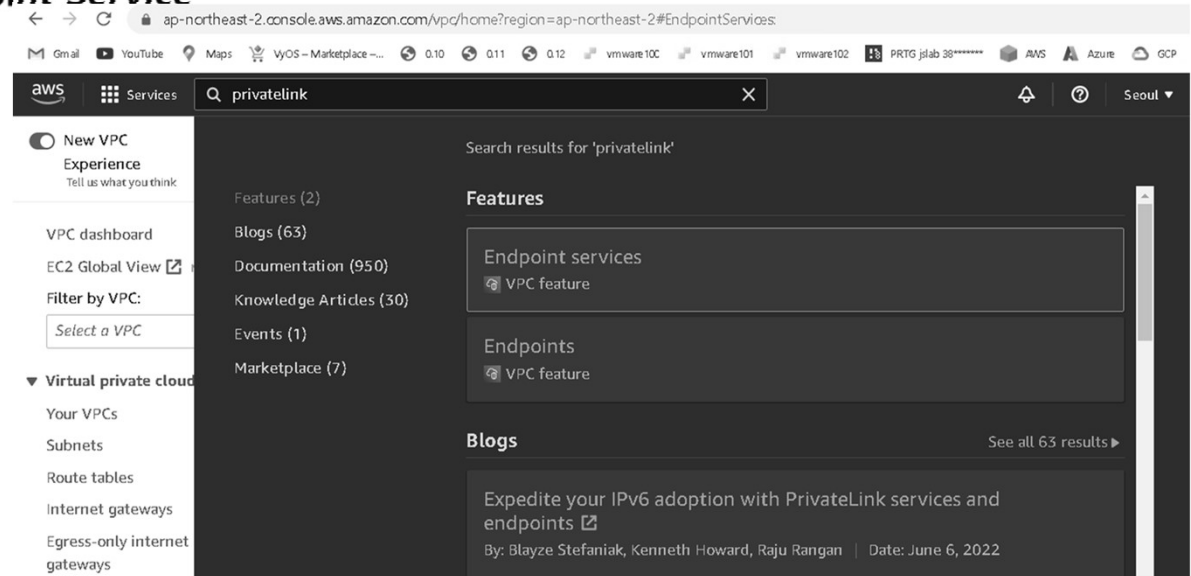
ap-northeast-2.console.aws.amazon.com/vpc/home?region=ap-northeast-2#EndpointServices:

Gmail YouTube Maps VyOS – Marketplace –... 0.10 0.11 0.12 vmware100 vmware101 vmware102 PRTG jslab 38******* AWS Azure GCP

aws Services privatelink Seoul

New VPC Experience
Tell us what you think

VPC dashboard
EC2 Global View
Filter by VPC:
Select a VPC

Virtual private cloud
Your VPCs
Subnets
Route tables
Internet gateways
Egress-only internet gateways

Search results for 'privatelink'

Features (2)
Blogs (63)
Documentation (950)
Knowledge Articles (30)
Events (1)
Marketplace (7)

Features

Endpoint services
VPC feature

Endpoints
VPC feature

Blogs
See all 63 results

Expedite your IPv6 adoption with PrivateLink services and endpoints
By: Blayze Stefaniak, Kenneth Howard, Raju Rangan | Date: June 6, 2022